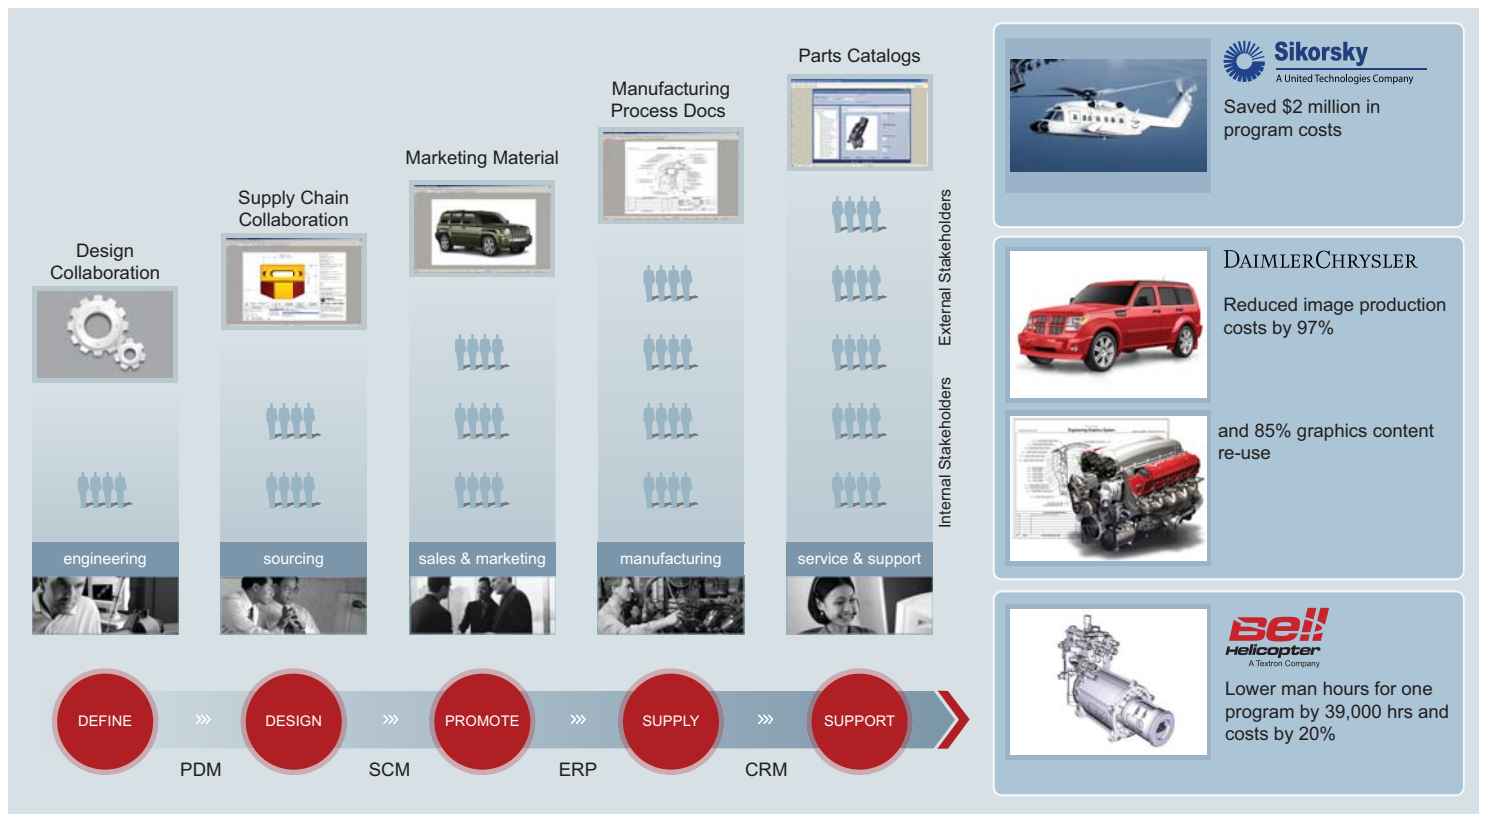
Design Collaboration

Supply Chain Collaboration

Marketing Material

Manufacturing Process Docs

Parts Catalogs

External Stakeholders

Internal Stakeholders

engineering

sourcing

sales & marketing

manufacturing

service & support

DEFINE

DESIGN

PROMOTE

SUPPLY

SUPPORT

PDM

SCM

ERP

CRM

Sikorsky
A United Technologies Company

Saved $2 million in program costs

DAIMLERCHRYSLER

Reduced image production costs by 97%

and 85% graphics content re-use

Bell Helicopter
A Textron Company

Lower man hours for one program by 39,000 hrs and costs by 20%